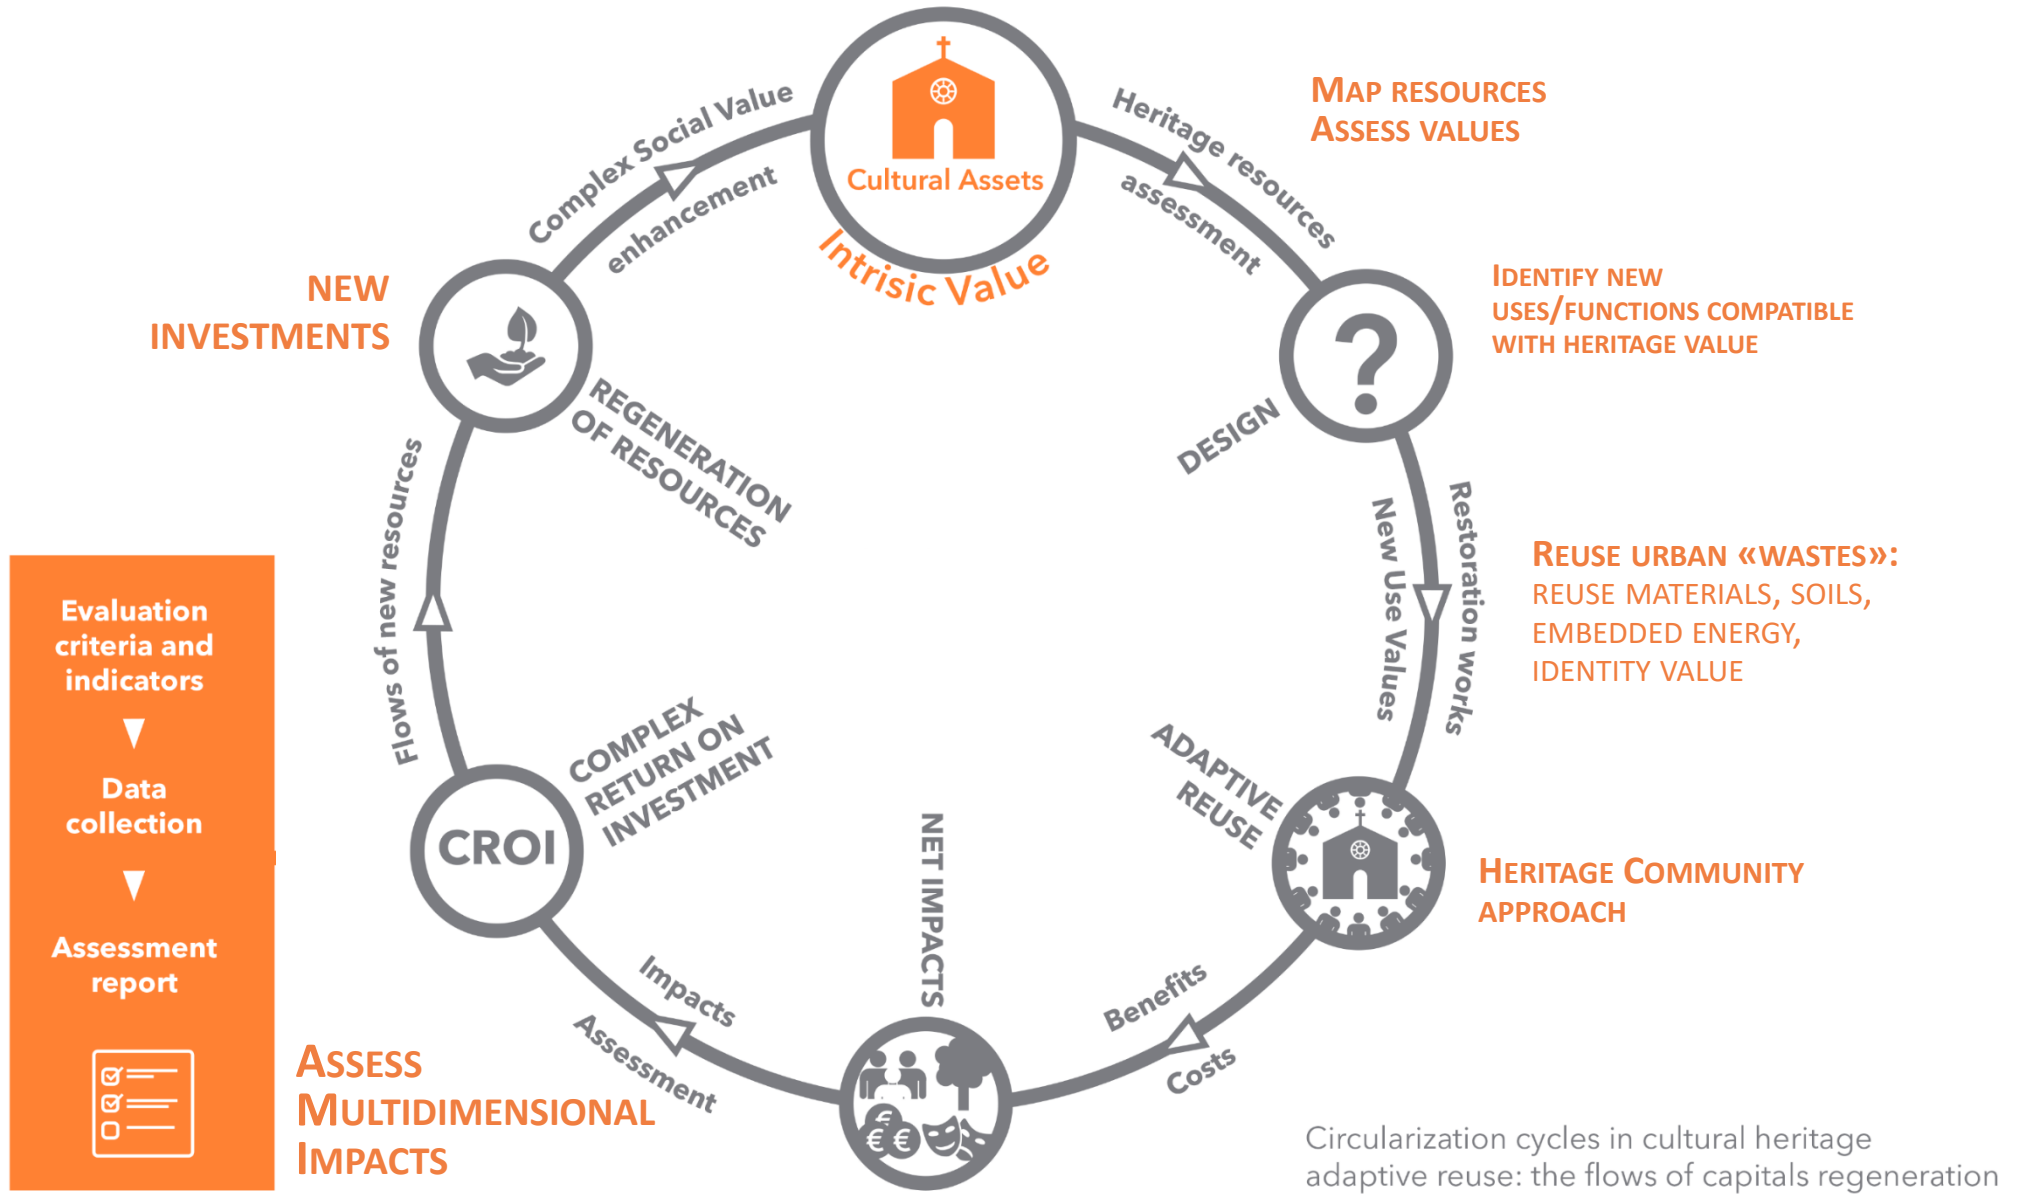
Cultural Assets

Intrisic Value

Heritage resources assessment

MAP RESOURCES
ASSESS VALUES

IDENTIFY NEW USES/FUNCTIONS COMPATIBLE WITH HERITAGE VALUE

DESIGN

New Use Values

Restoration works

REUSE URBAN «WASTES»:
REUSE MATERIALS, SOILS, EMBEDDED ENERGY, IDENTITY VALUE

ADAPTIVE REUSE

HERITAGE COMMUNITY APPROACH

Benefits

Costs

NET IMPACTS

Impacts

Assessment

ASSESS MULTIDIMENSIONAL IMPACTS

CROI

COMPLEX RETURN ON INVESTMENT

Flows of new resources

NEW INVESTMENTS

REGENERATION OF RESOURCES

Complex Social Value enhancement

Evaluation criteria and indicators
▼
Data collection
▼
Assessment report

Circularization cycles in cultural heritage adaptive reuse: the flows of capitals regeneration